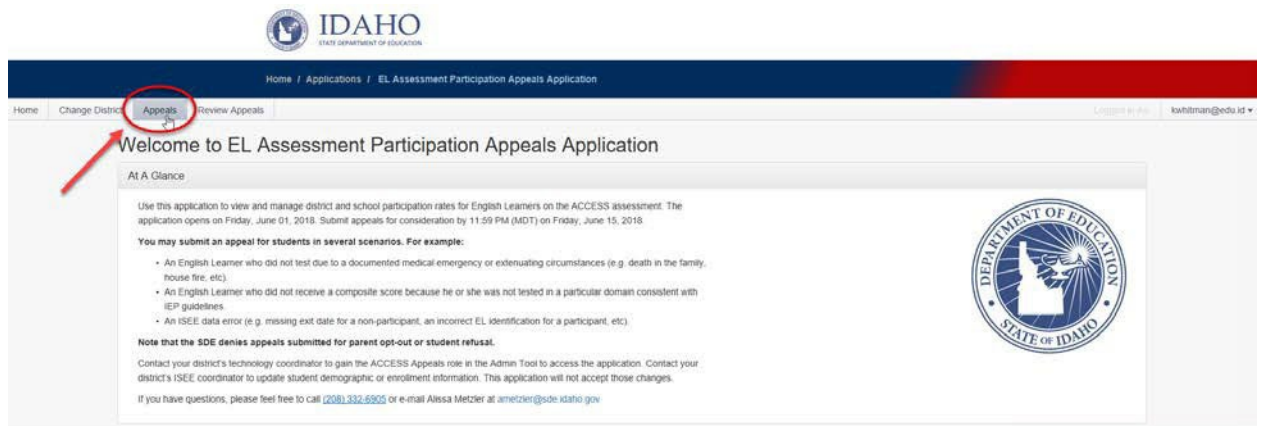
IDAHO
STATE DEPARTMENT OF EDUCATION

Home / Applications / EL Assessment Participation Appeals Application

Home | Change District | Appeals | Review Appeals | Logged in As: | kwhitman@edu.id ▾

Welcome to EL Assessment Participation Appeals Application

At A Glance

Use this application to view and manage district and school participation rates for English Learners on the ACCESS assessment. The application opens on Friday, June 01, 2018. Submit appeals for consideration by 11:59 PM (MDT) on Friday, June 15, 2018.

You may submit an appeal for students in several scenarios. For example:

• An English Learner who did not test due to a documented medical emergency or extenuating circumstances (e.g. death in the family, house fire, etc).
• An English Learner who did not receive a composite score because he or she was not tested in a particular domain consistent with IEP guidelines.
• An ISEE data error (e.g. missing exit date for a non-participant, an incorrect EL identification for a participant, etc).

Note that the SDE denies appeals submitted for parent opt-out or student refusal.

Contact your district's technology coordinator to gain the ACCESS Appeals role in the Admin Tool to access the application. Contact your district's ISEE coordinator to update student demographic or enrollment information. This application will not accept those changes.

If you have questions, please feel free to call (208) 332-6905 or e-mail Alissa Metzler at ametzler@sde.idaho.gov

DEPARTMENT OF EDUCATION
STATE OF IDAHO